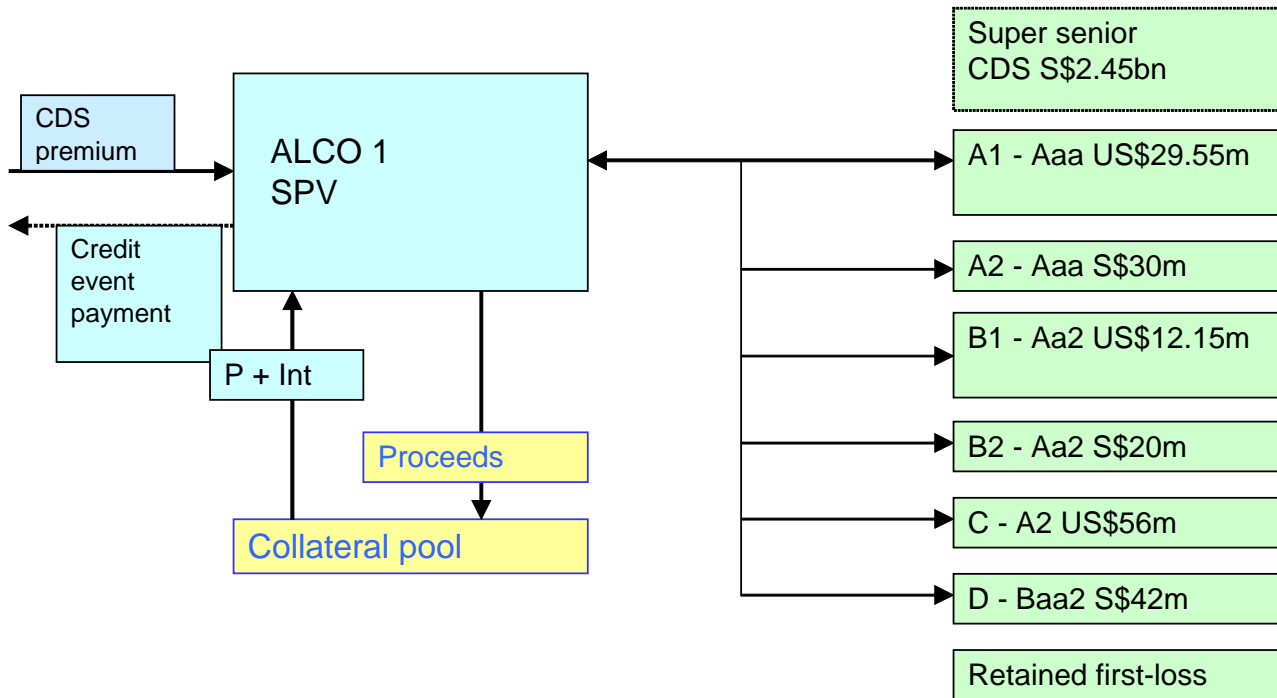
CDS premium

Credit event payment

ALCO 1 SPV

P + Int

Proceeds

Collateral pool

Super senior CDS S$2.45bn

A1 - Aaa US$29.55m

A2 - Aaa S$30m

B1 - Aa2 US$12.15m

B2 - Aa2 S$20m

C - A2 US$56m

D - Baa2 S$42m

Retained first-loss